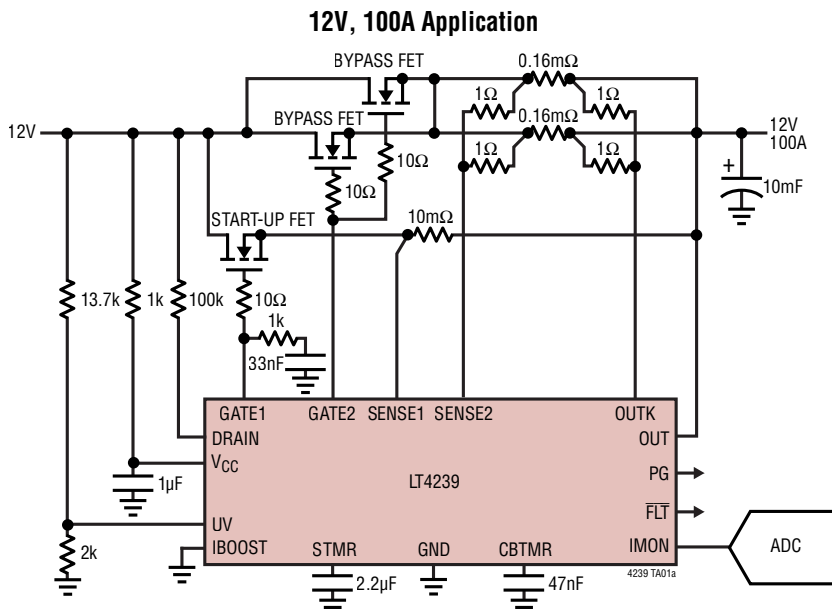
12V, 100A Application

BYPASS FET

0.16mΩ

1Ω

1Ω

12V

BYPASS FET

0.16mΩ

12V
100A

1Ω

1Ω

10Ω

+

10Ω

10mF

START-UP FET

10mΩ

13.7k

1k

100k

10Ω

1k

33nF

GATE1

GATE2

SENSE1

SENSE2

OUTK

DRAIN

OUT

$V_{CC}$

1µF

LT4239

PG

$\overline{FLT}$

UV

IBOOST

STMR

GND

CBTMR

IMON

ADC

2k

2.2µF

47nF

4239 TA01a